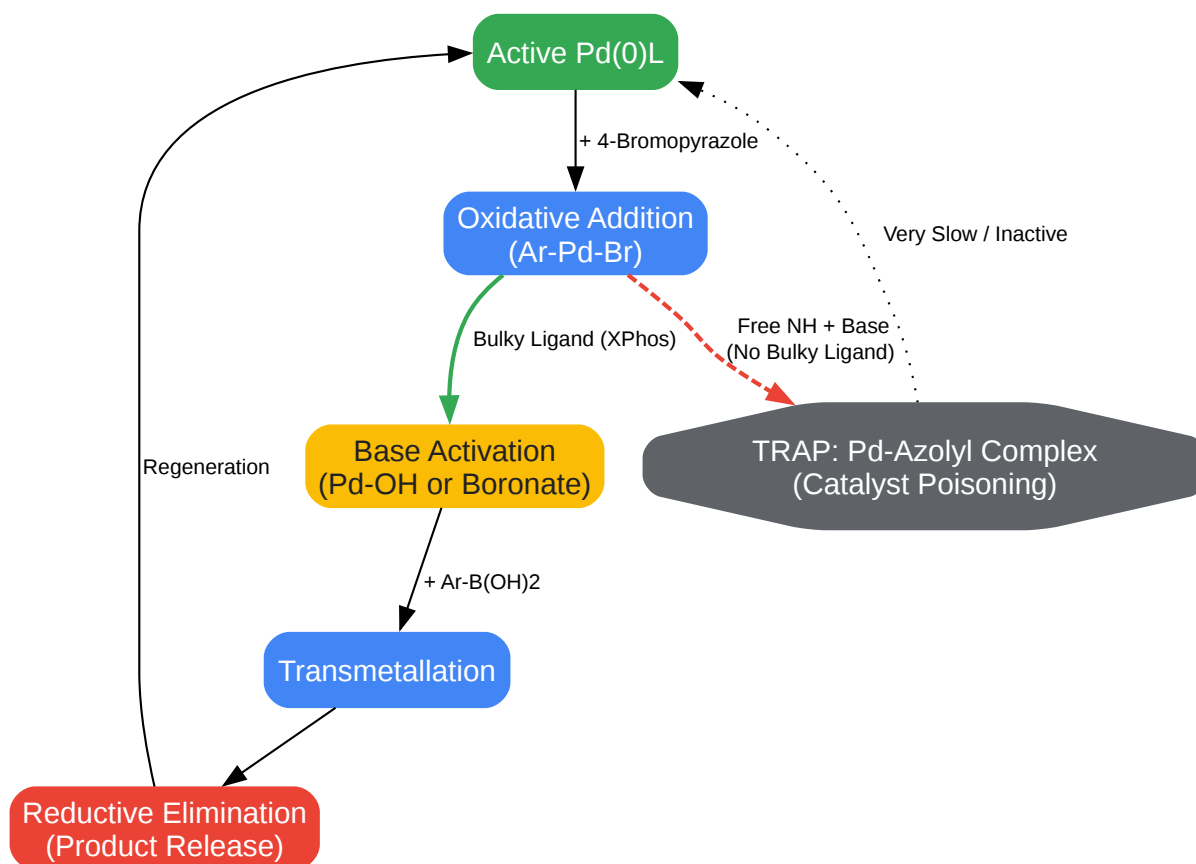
Active Pd(0)L

+ 4-Bromopyrazole

Very Slow / Inactive

Oxidative Addition
(Ar-Pd-Br)

Free NH + Base
(No Bulky Ligand)

Bulky Ligand (XPhos)

Regeneration

Base Activation
(Pd-OH or Boronate)

TRAP: Pd-Azolyl Complex
(Catalyst Poisoning)

+ Ar-B(OH)2

Transmetallation

Reductive Elimination
(Product Release)